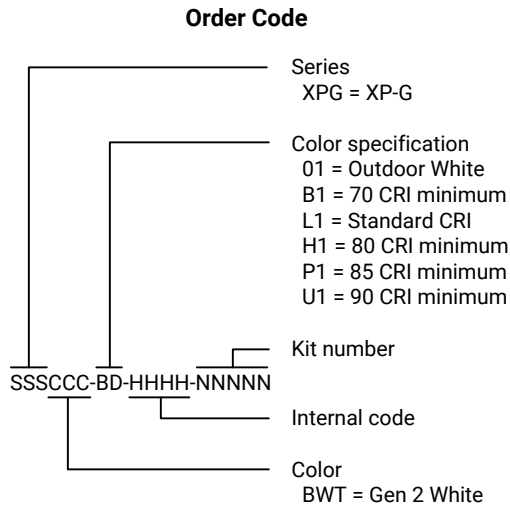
Order Code

Series
XPG = XP-G

Color specification
01 = Outdoor White
B1 = 70 CRI minimum
L1 = Standard CRI
H1 = 80 CRI minimum
P1 = 85 CRI minimum
U1 = 90 CRI minimum

Kit number

SSSCCC-BD-HHHH-NNNNN

Internal code

Color
BWT = Gen 2 White